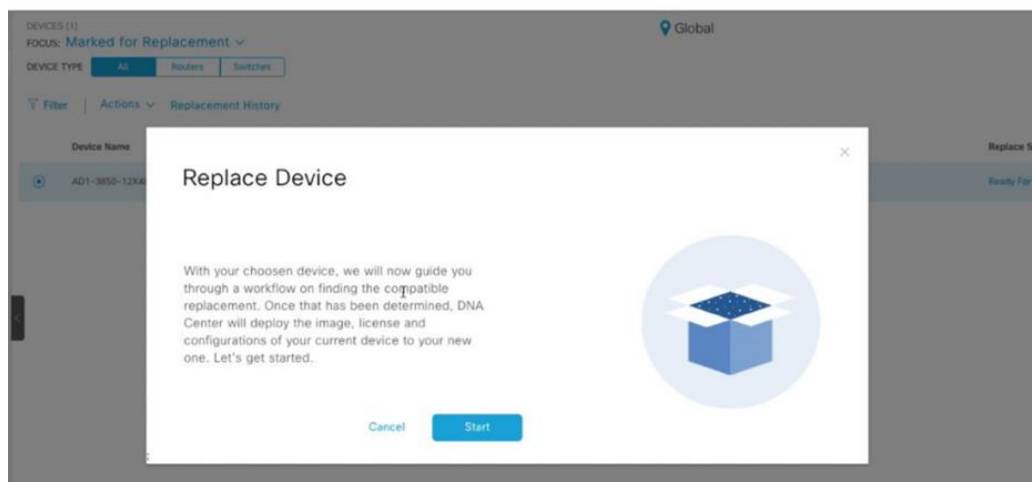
DEVICES (1)
FOCUS: Marked for Replacement ⌄

DEVICE TYPE All Routers Switches

Filter | Actions ⌄ Replacement History

Device Name

AD1-3850-12X4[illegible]

Replace S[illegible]

Ready For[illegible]

Global

×

Replace Device

With your choosen device, we will now guide you through a workflow on finding the compatible replacement. Once that has been determined, DNA Center will deploy the image, license and configurations of your current device to your new one. Let's get started.

Cancel

Start